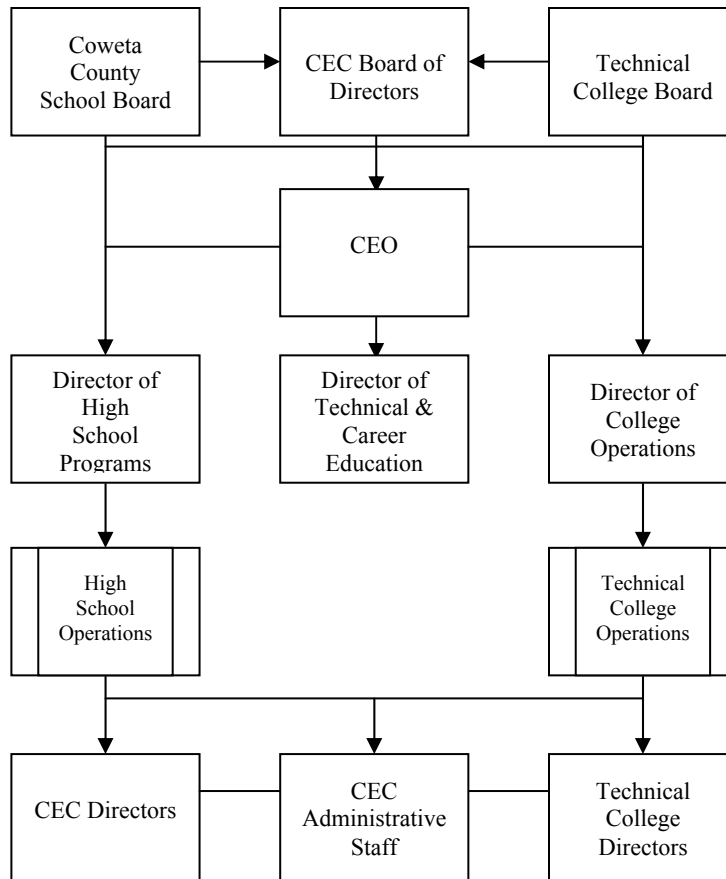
Coweta County School Board

CEC Board of Directors

Technical College Board

CEO

Director of High School Programs

Director of Technical & Career Education

Director of College Operations

High School Operations

Technical College Operations

CEC Directors

CEC Administrative Staff

Technical College Directors